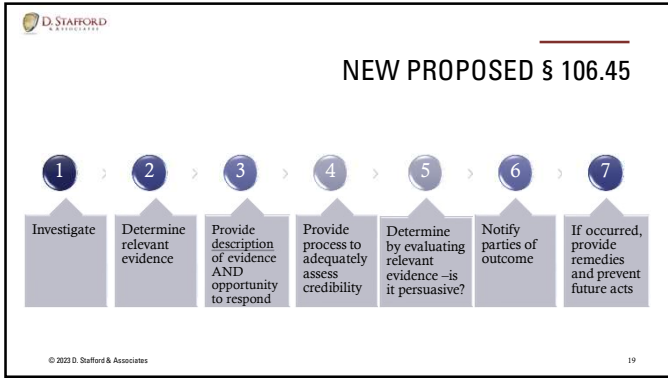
D. STAFFORD & ASSOCIATES

NEW PROPOSED § 106.45

1 Investigate

2 Determine relevant evidence

3 Provide description of evidence AND opportunity to respond

4 Provide process to adequately assess credibility

5 Determine by evaluating relevant evidence –is it persuasive?

6 Notify parties of outcome

7 If occurred, provide remedies and prevent future acts

© 2023 D. Stafford & Associates

19